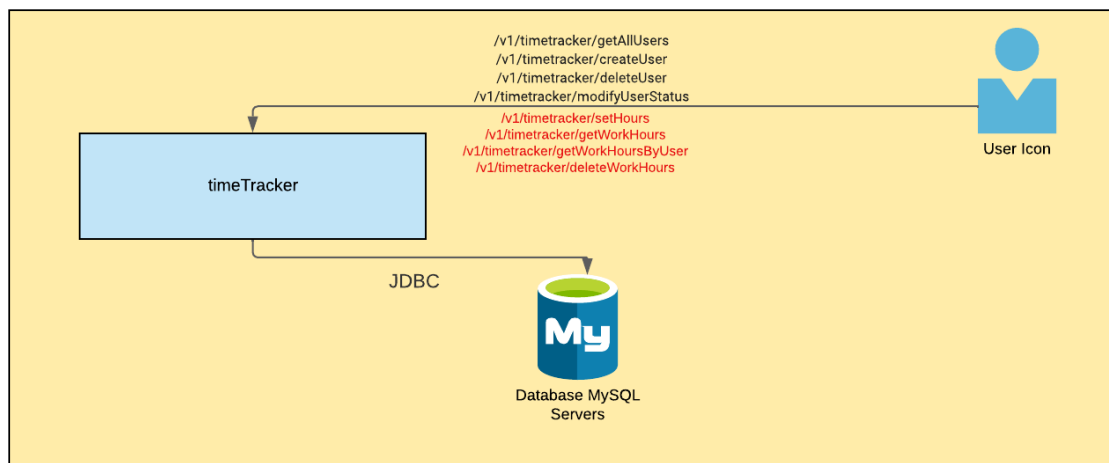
/v1/timetracker/getAllUsers
/v1/timetracker/createUser
/v1/timetracker/deleteUser
/v1/timetracker/modifyUserStatus

/v1/timetracker/setHours
/v1/timetracker/getWorkHours
/v1/timetracker/getWorkHoursByUser
/v1/timetracker/deleteWorkHours

User Icon

timeTracker

JDBC

My

Database MySQL Servers